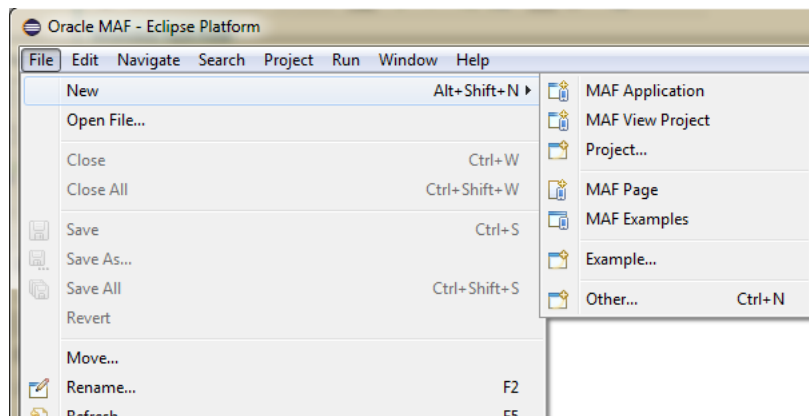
Oracle MAF - Eclipse Platform

File Edit Navigate Search Project Run Window Help

New Alt+Shift+N
Open File...
Close Ctrl+W
Close All Ctrl+Shift+W
Save Ctrl+S
Save As...
Save All Ctrl+Shift+S
Revert
Move...
Rename... F2
Refresh F5

MAF Application
MAF View Project
Project...
MAF Page
MAF Examples
Example...
Other... Ctrl+N